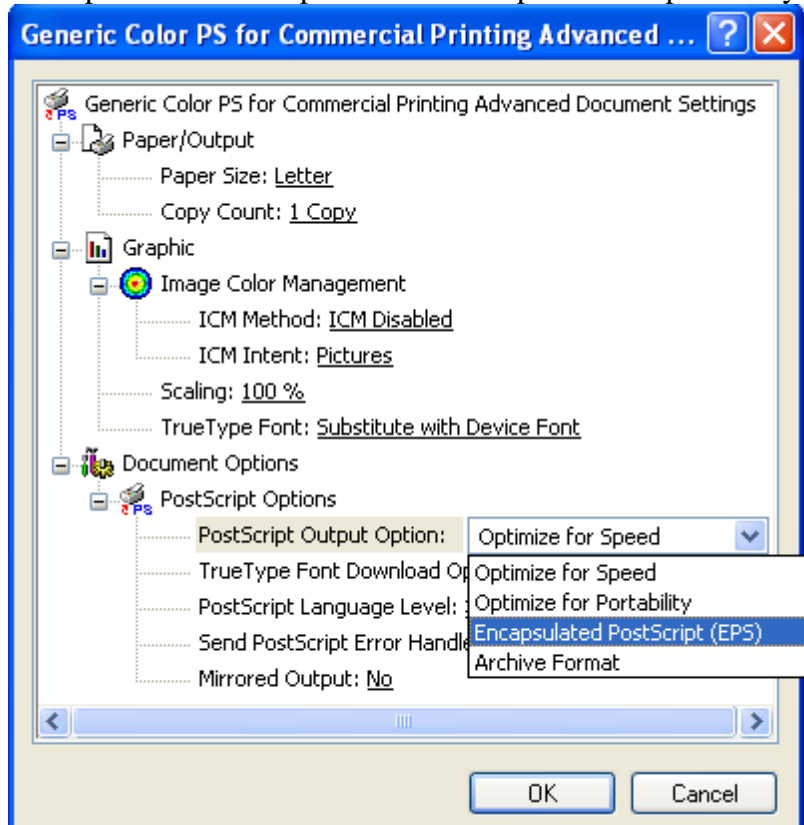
Generic Color PS for Commercial Printing Advanced ...

Generic Color PS for Commercial Printing Advanced Document Settings
Paper/Output
Paper Size: Letter
Copy Count: 1 Copy
Graphic
Image Color Management
ICM Method: ICM Disabled
ICM Intent: Pictures
Scaling: 100 %
TrueType Font: Substitute with Device Font
Document Options
PostScript Options
PostScript Output Option: Optimize for Speed
TrueType Font Download Op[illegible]
PostScript Language Level: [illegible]
Send PostScript Error Handle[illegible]
Mirrored Output: No

Optimize for Speed
Optimize for Portability
Encapsulated PostScript (EPS)
Archive Format

OK
Cancel